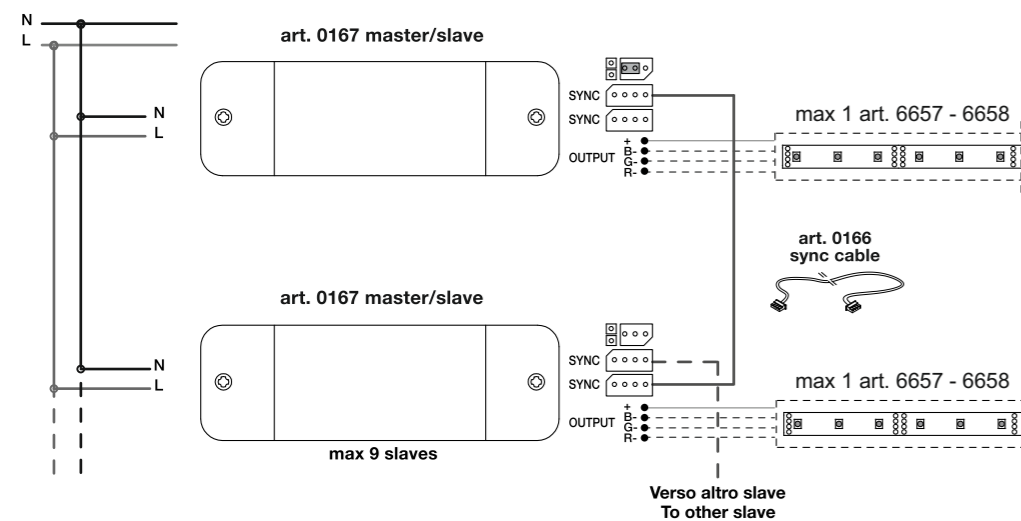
N
L

N
L

art. 0167 master/slave

SYNC
SYNC

OUTPUT
+
B-
G-
R-

max 1 art. 6657 - 6658

art. 0166
sync cable

art. 0167 master/slave

N
L

SYNC
SYNC

OUTPUT
+
B-
G-
R-

max 1 art. 6657 - 6658

max 9 slaves

Verso altro slave
To other slave